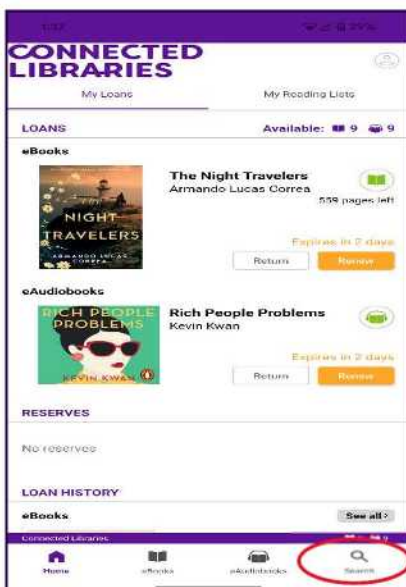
1:17

CONNECTED LIBRARIES

My Loans

My Reading Lists

LOANS

Available: 9 9

eBooks

THE NIGHT TRAVELERS ARMANDO LUCAS CORREA

The Night Travelers
Armando Lucas Correa
559 pages left

Expires in 2 days

Return

Renew

eAudiobooks

RICH PEOPLE PROBLEMS KEVIN KWAN

Rich People Problems
Kevin Kwan

Expires in 2 days

Return

Renew

RESERVES

No reserves

LOAN HISTORY

eBooks

See all >

Connected Libraries

Home

eBooks

eAudiobooks

Search